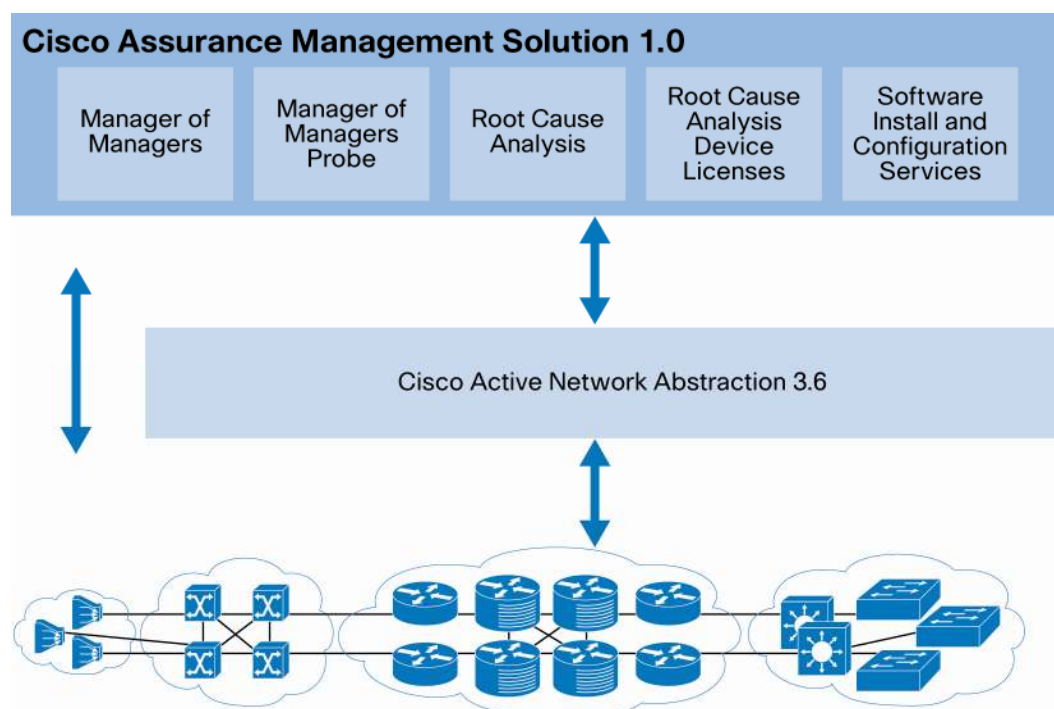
Cisco Assurance Management Solution 1.0

Manager of Managers

Manager of Managers Probe

Root Cause Analysis

Root Cause Analysis Device Licenses

Software Install and Configuration Services

Cisco Active Network Abstraction 3.6